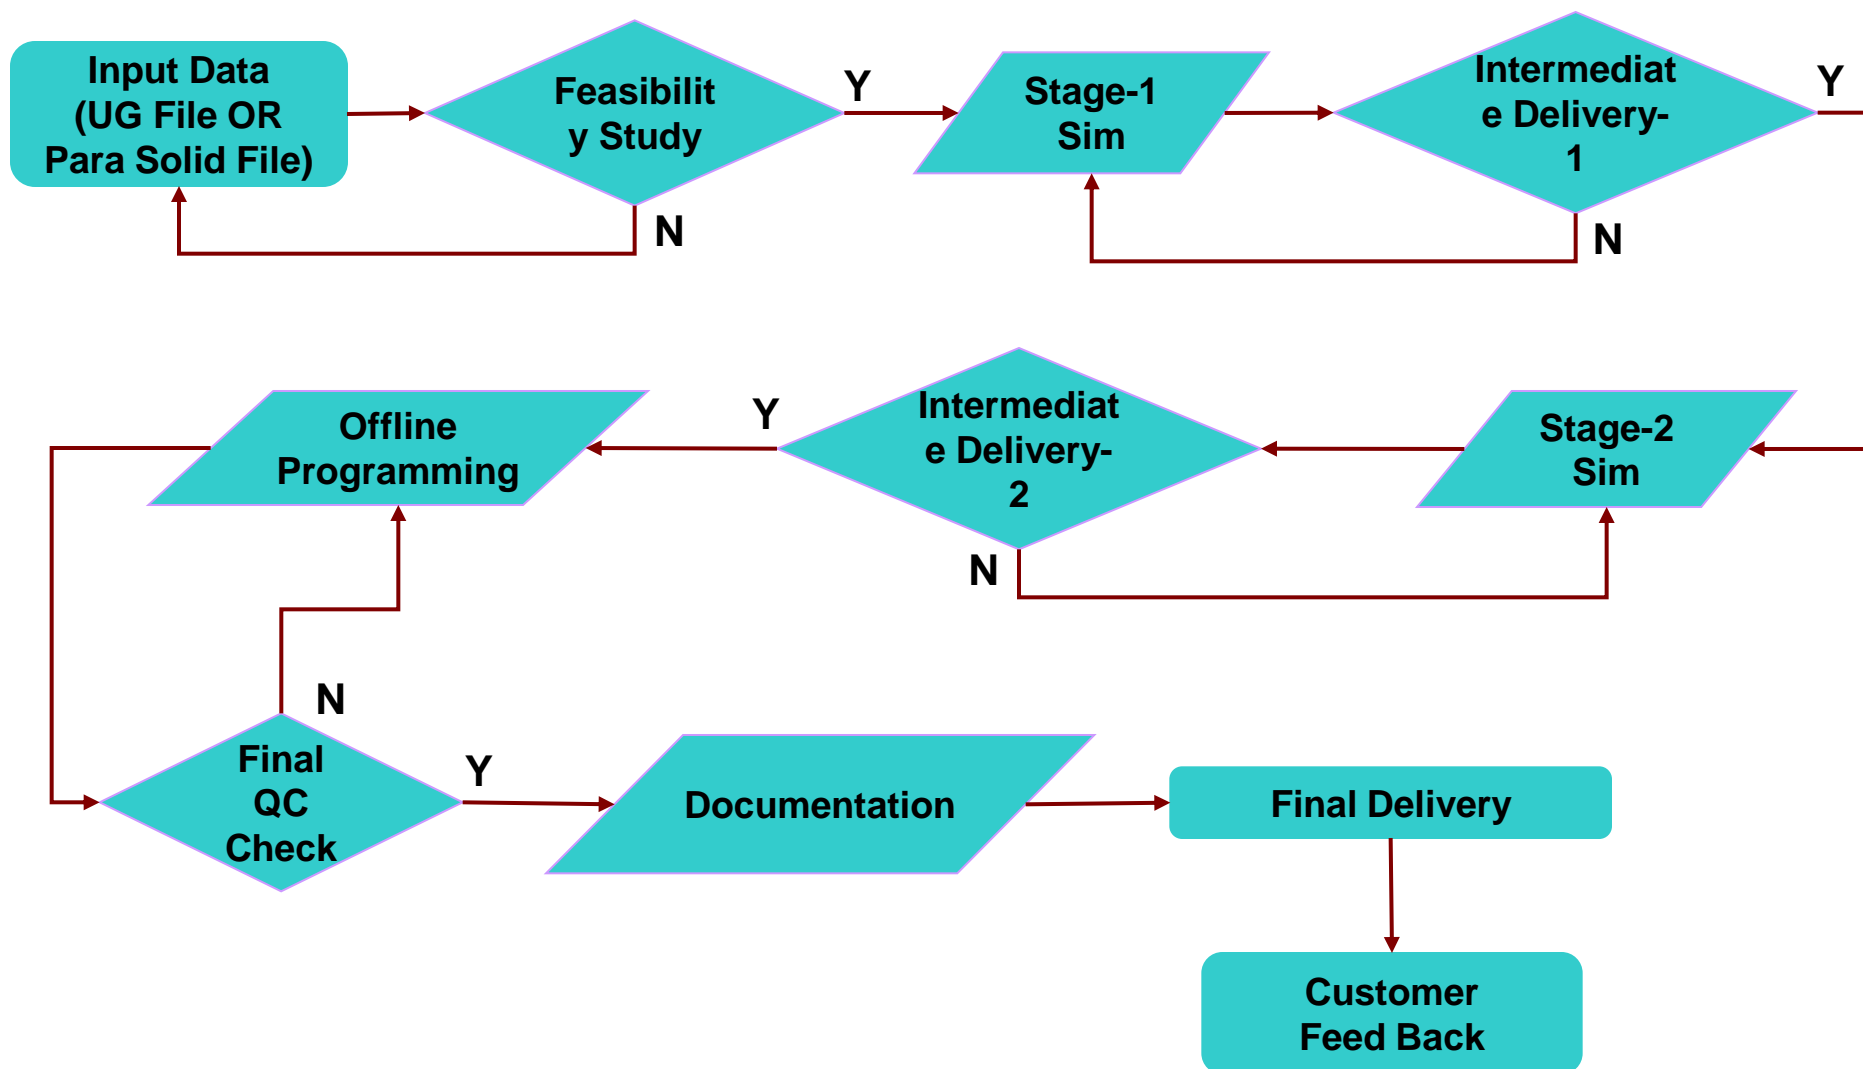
Input Data (UG File OR Para Solid File)

Feasibility Study

Y

N

Stage-1 Sim

Intermediate Delivery-1

Y

N

Offline Programming

Y

Intermediate Delivery-2

Stage-2 Sim

N

N

Final QC Check

Y

Documentation

Final Delivery

Customer Feed Back